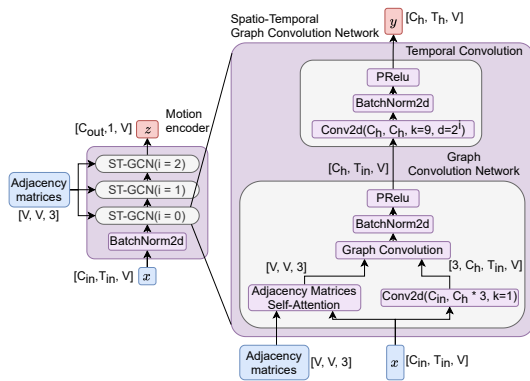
Spatio-Temporal Graph Convolution Network

$y$ [$C_h$, $T_h$, V]

Temporal Convolution

PRelu

BatchNorm2d

Conv2d($C_h$, $C_h$, k=9, d=$2^i$)

[$C_h$, $T_{in}$, V]

Graph Convolution Network

PRelu

BatchNorm2d

Graph Convolution

[V, V, 3]

[3, $C_h$, $T_{in}$, V]

Adjacency Matrices Self-Attention

Conv2d($C_{in}$, $C_h$ * 3, k=1)

Adjacency matrices [V, V, 3]

$x$ [$C_{in}$, $T_{in}$, V]

[$C_{out}$, 1, V] $z$ Motion encoder

Adjacency matrices

[V, V, 3]

ST-GCN(i = 2)

ST-GCN(i = 1)

ST-GCN(i = 0)

BatchNorm2d

[$C_{in}$, $T_{in}$, V] $x$